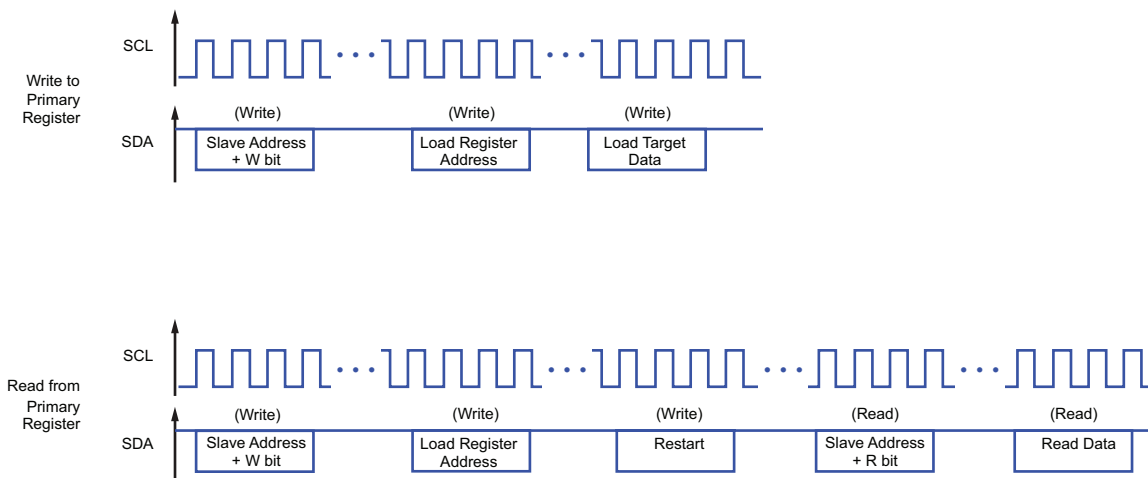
Write to Primary Register

SCL

SDA

(Write)
Slave Address + W bit

(Write)
Load Register Address

(Write)
Load Target Data

Read from Primary Register

SCL

SDA

(Write)
Slave Address + W bit

(Write)
Load Register Address

(Write)
Restart

(Read)
Slave Address + R bit

(Read)
Read Data